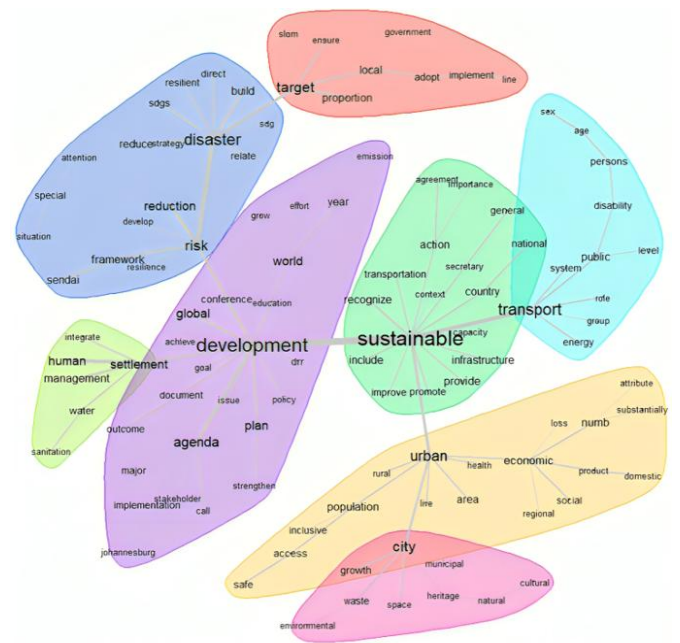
slum
ensure
government
target
local
adopt
implement
line
proportion

resilient
direct
build
sdgs
sdg
disaster
reduce
strategy
relate
attention
special
reduction
develop
situation
risk
framework
resilience
sendai

emission
year
grew
effort
world
conference
education
global
achieve
development
drr
goal
document
issue
policy
outcome
agenda
plan
major
stakeholder
strengthen
implementation
call
johannesburg

integrate
human
settlement
management
water
sanitation

agreement
importance
general
action
national
secretary
transportation
context
country
recognize
transport
sustainable
capacity
include
infrastructure
provide
improve
promote

sex
age
persons
disability
public
level
system
role
group
energy

attribute
substantially
loss
numb
urban
health
economic
rural
product
domestic
social
regional
population
live
area
inclusive
access
safe

city
growth
municipal
waste
space
heritage
natural
cultural
environmental